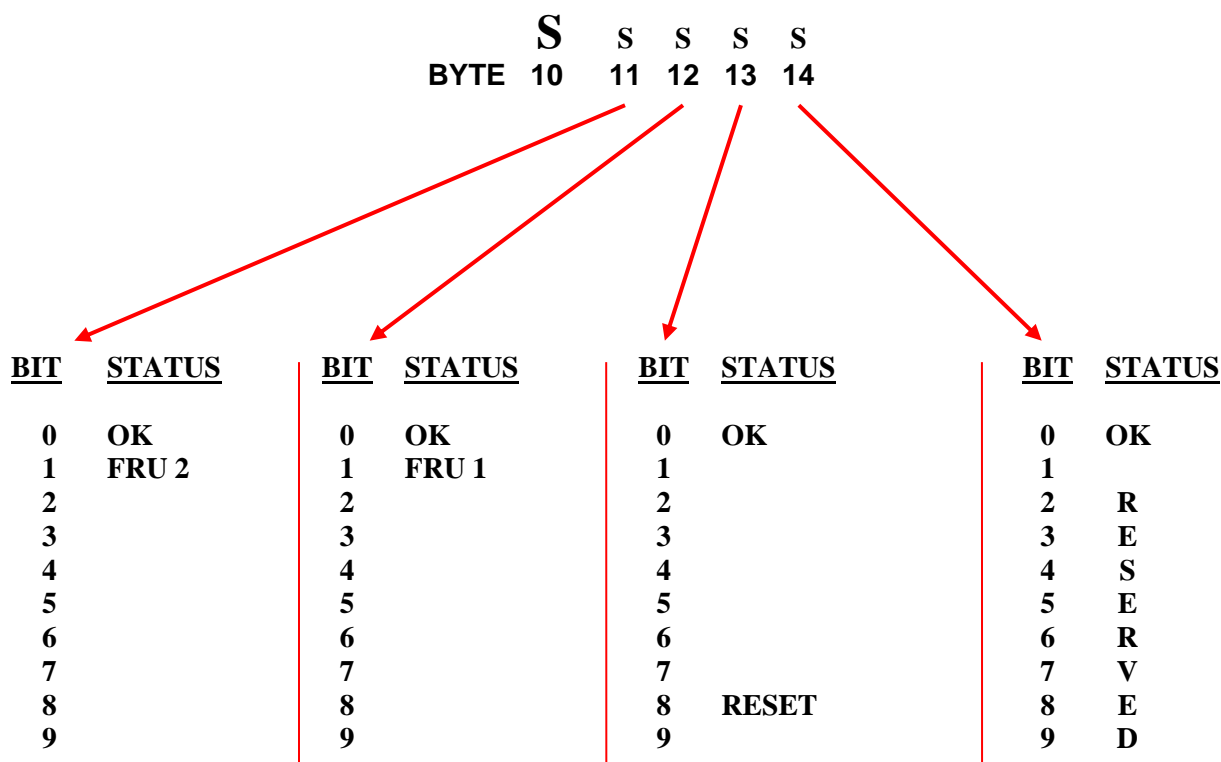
S s s s s
BYTE 10 11 12 13 14

| BIT | STATUS |
|---|---|
| 0 | OK |
| 1 | FRU 2 |
| 2 | |
| 3 | |
| 4 | |
| 5 | |
| 6 | |
| 7 | |
| 8 | |
| 9 | |

| BIT | STATUS |
|---|---|
| 0 | OK |
| 1 | FRU 1 |
| 2 | |
| 3 | |
| 4 | |
| 5 | |
| 6 | |
| 7 | |
| 8 | |
| 9 | |

| BIT | STATUS |
|---|---|
| 0 | OK |
| 1 | |
| 2 | |
| 3 | |
| 4 | |
| 5 | |
| 6 | |
| 7 | |
| 8 | RESET |
| 9 | |

| BIT | STATUS |
|---|---|
| 0 | OK |
| 1 | |
| 2 | R |
| 3 | E |
| 4 | S |
| 5 | E |
| 6 | R |
| 7 | V |
| 8 | E |
| 9 | D |